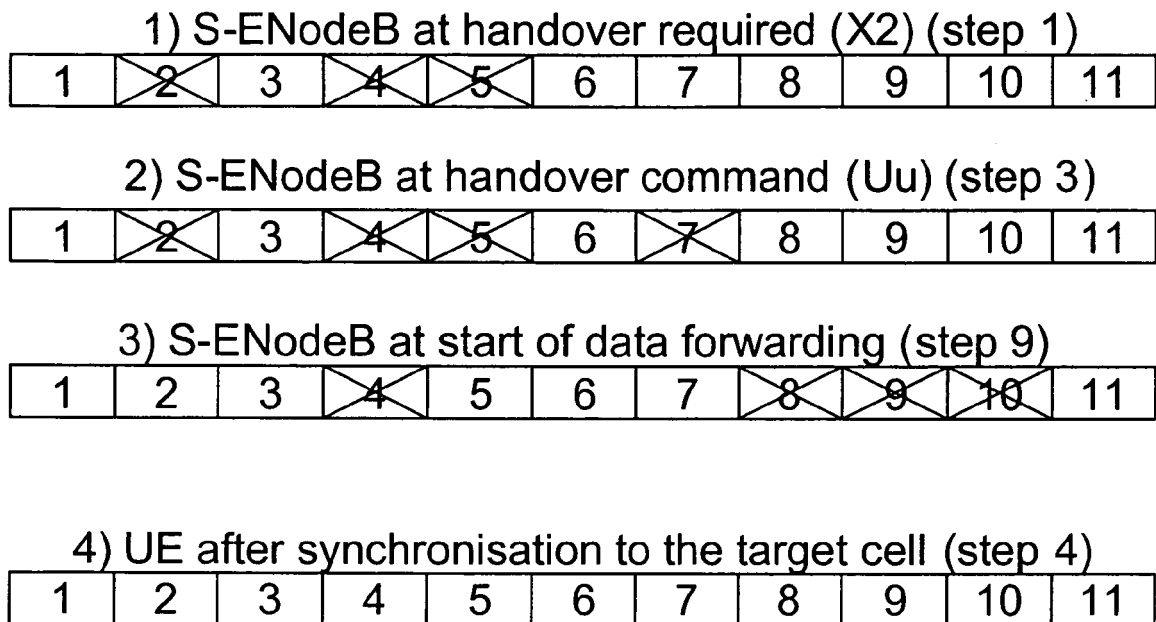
1) S-ENodeB at handover required (X2) (step 1)

| 1 | 2 | 3 | 4 | 5 | 6 | 7 | 8 | 9 | 10 | 11 |
|---|---|---|---|---|---|---|---|---|---|---|

2) S-ENodeB at handover command (Uu) (step 3)

| 1 | 2 | 3 | 4 | 5 | 6 | 7 | 8 | 9 | 10 | 11 |
|---|---|---|---|---|---|---|---|---|---|---|

3) S-ENodeB at start of data forwarding (step 9)

| 1 | 2 | 3 | 4 | 5 | 6 | 7 | 8 | 9 | 10 | 11 |
|---|---|---|---|---|---|---|---|---|---|---|

4) UE after synchronisation to the target cell (step 4)

| 1 | 2 | 3 | 4 | 5 | 6 | 7 | 8 | 9 | 10 | 11 |
|---|---|---|---|---|---|---|---|---|---|---|